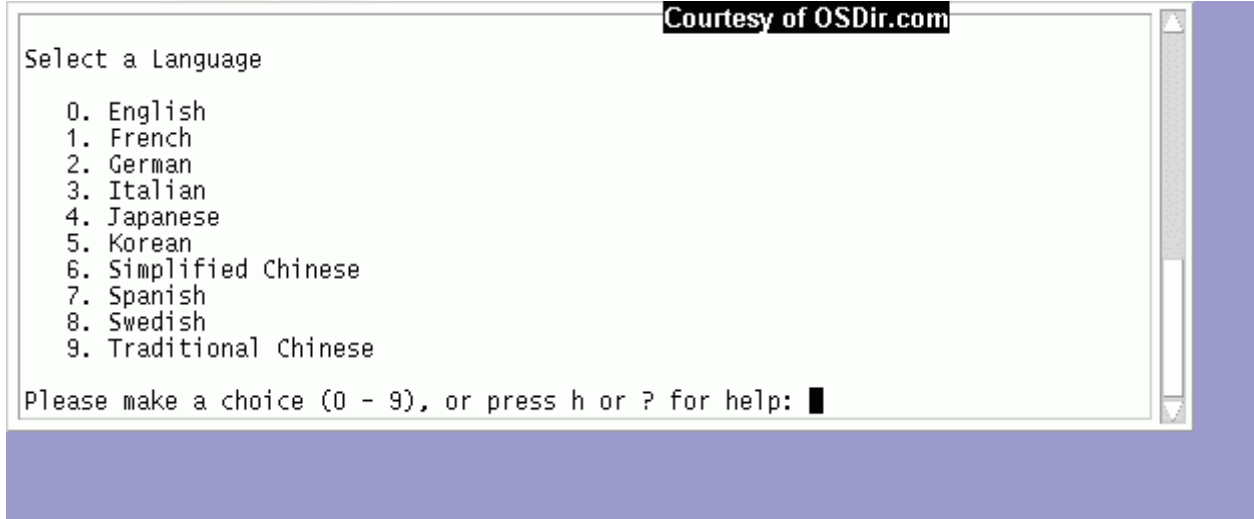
Courtesy of OSDir.com

Select a Language

0. English
1. French
2. German
3. Italian
4. Japanese
5. Korean
6. Simplified Chinese
7. Spanish
8. Swedish
9. Traditional Chinese

Please make a choice (0 - 9), or press h or ? for help: